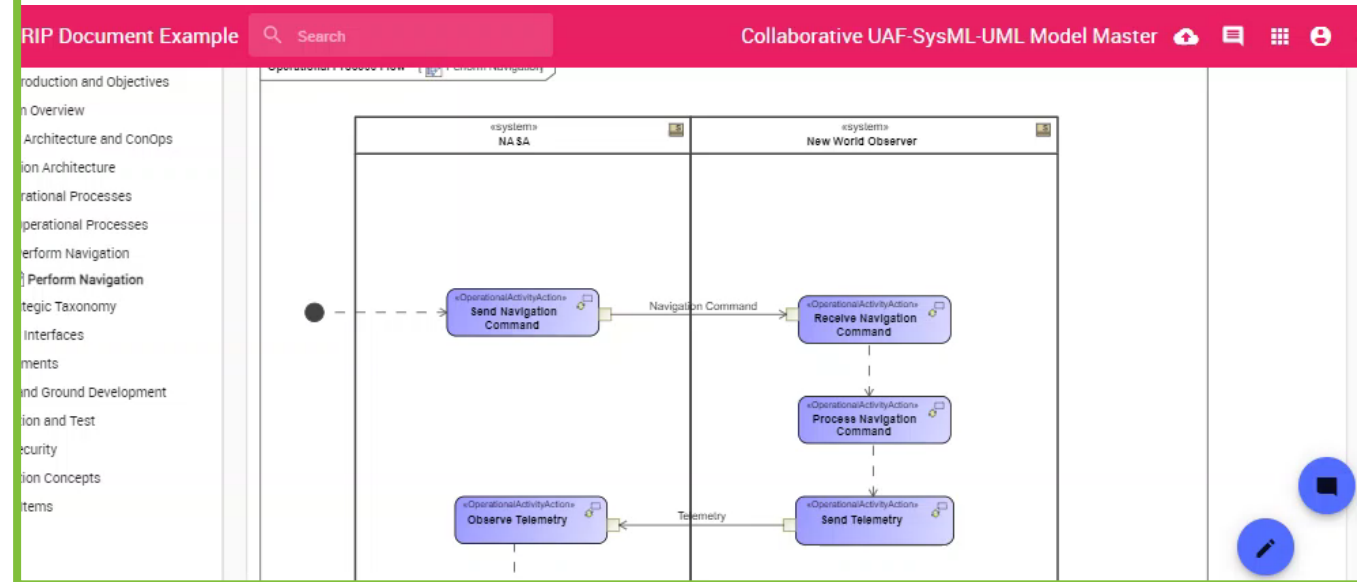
RIP Document Example

Search

Collaborative UAF-SysML-UML Model Master

roduction and Objectives
n Overview
Architecture and ConOps
ion Architecture
rational Processes
perational Processes
erform Navigation
Perform Navigation
tegic Taxonomy
Interfaces
ments
nd Ground Development
ion and Test
curity
ion Concepts
tems

Operational Process Flow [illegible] Perform Navigation]

«system»
NASA

«system»
New World Observer

«OperationalActivityAction»
Send Navigation Command

Navigation Command

«OperationalActivityAction»
Receive Navigation Command

«OperationalActivityAction»
Process Navigation Command

«OperationalActivityAction»
Observe Telemetry

Telemetry

«OperationalActivityAction»
Send Telemetry